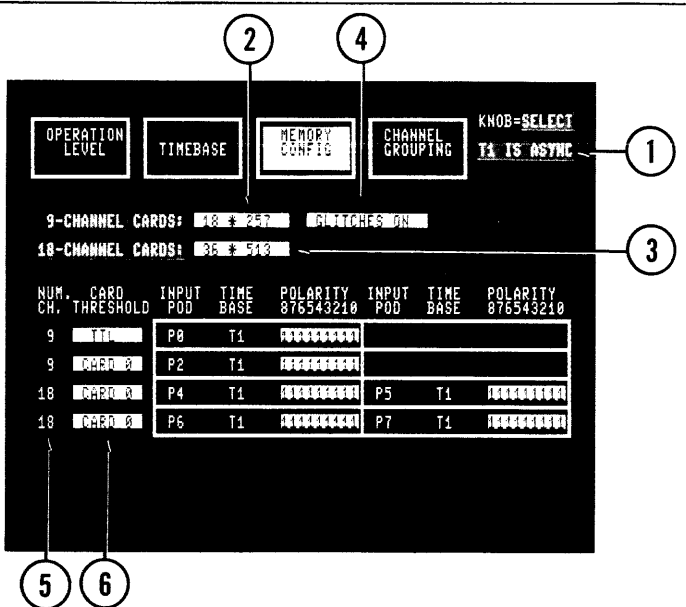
2

4

OPERATION LEVEL

TIMEBASE

MEMORY CONFIG

CHANNEL GROUPING

KNOB=SELECT

T1 IS ASYNC

1

9-CHANNEL CARDS: 18 * 257

GLITCHES ON

18-CHANNEL CARDS: 36 * 513

3

| NUM. CH. | CARD THRESHOLD | INPUT POD | TIME BASE | POLARITY 876543210 | INPUT POD | TIME BASE | POLARITY 876543210 |
|---|---|---|---|---|---|---|---|
| 9 | TTL | P0 | T1 | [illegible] | | | |
| 9 | CARD 0 | P2 | T1 | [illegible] | | | |
| 18 | CARD 0 | P4 | T1 | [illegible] | P5 | T1 | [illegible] |
| 18 | CARD 0 | P6 | T1 | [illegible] | P7 | T1 | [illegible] |

5

6